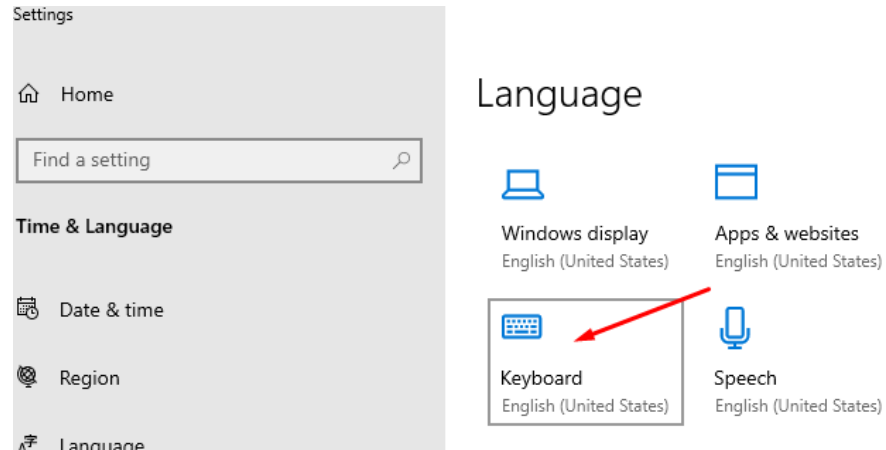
Settings

Home

Find a setting

Time & Language

Date & time

Region

Language

Language

Windows display
English (United States)

Apps & websites
English (United States)

Keyboard
English (United States)

Speech
English (United States)